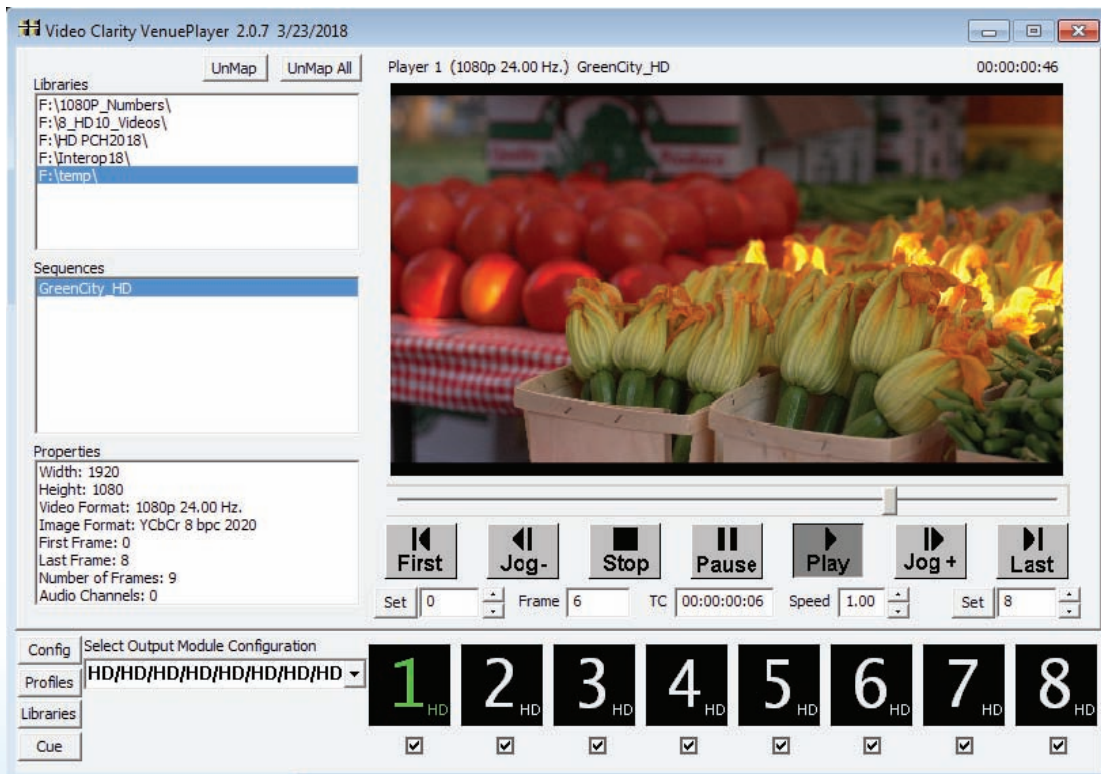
Video Clarity VenuePlayer 2.0.7 3/23/2018

UnMap UnMap All

Libraries
F:\1080P_Numbers\
F:\8_HD10_Videos\
F:\HD PCH2018\
F:\Interop18\
F:\temp\

Sequences
GreenCity_HD

Properties
Width: 1920
Height: 1080
Video Format: 1080p 24.00 Hz.
Image Format: YCbCr 8 bpc 2020
First Frame: 0
Last Frame: 8
Number of Frames: 9
Audio Channels: 0

Player 1 (1080p 24.00 Hz.) GreenCity_HD 00:00:00:46

First Jog- Stop Pause Play Jog + Last

Set 0 Frame 6 TC 00:00:00:06 Speed 1.00 Set 8

Config
Profiles
Libraries
Cue

Select Output Module Configuration
HD/HD/HD/HD/HD/HD/HD/HD

1 HD 2 HD 3 HD 4 HD 5 HD 6 HD 7 HD 8 HD